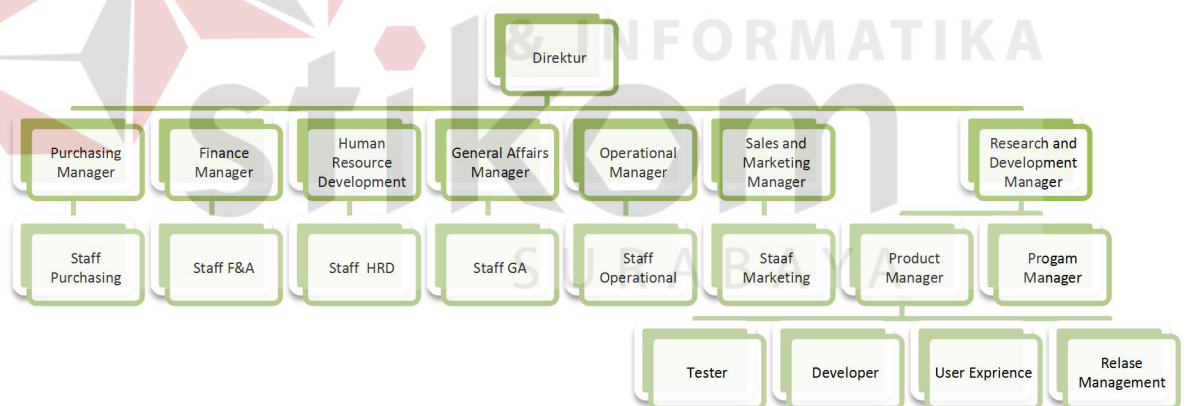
& INFORMATIKA

stikom

SURABAYA

Direktur

Purchasing Manager

Finance Manager

Human Resource Development

General Affairs Manager

Operational Manager

Sales and Marketing Manager

Research and Development Manager

Staff Purchasing

Staff F&A

Staff HRD

Staff GA

Staff Operational

Staaf Marketing

Product Manager

Progam Manager

Tester

Developer

User Exprience

Relase Management